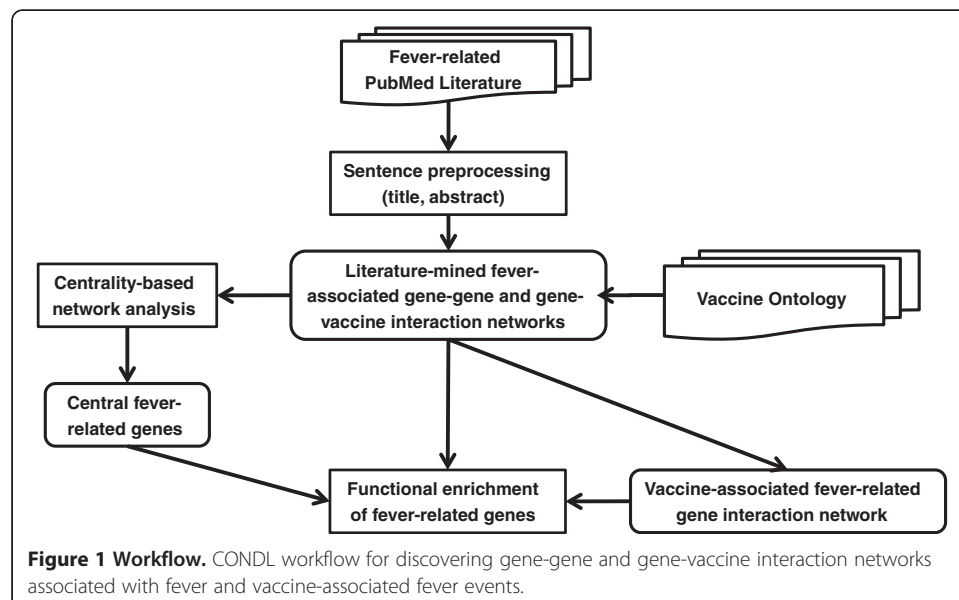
Fever-related PubMed Literature

Sentence preprocessing (title, abstract)

Centrality-based network analysis

Literature-mined fever-associated gene-gene and gene-vaccine interaction networks

Vaccine Ontology

Central fever-related genes

Functional enrichment of fever-related genes

Vaccine-associated fever-related gene interaction network

**Figure 1 Workflow.** CONDL workflow for discovering gene-gene and gene-vaccine interaction networks associated with fever and vaccine-associated fever events.